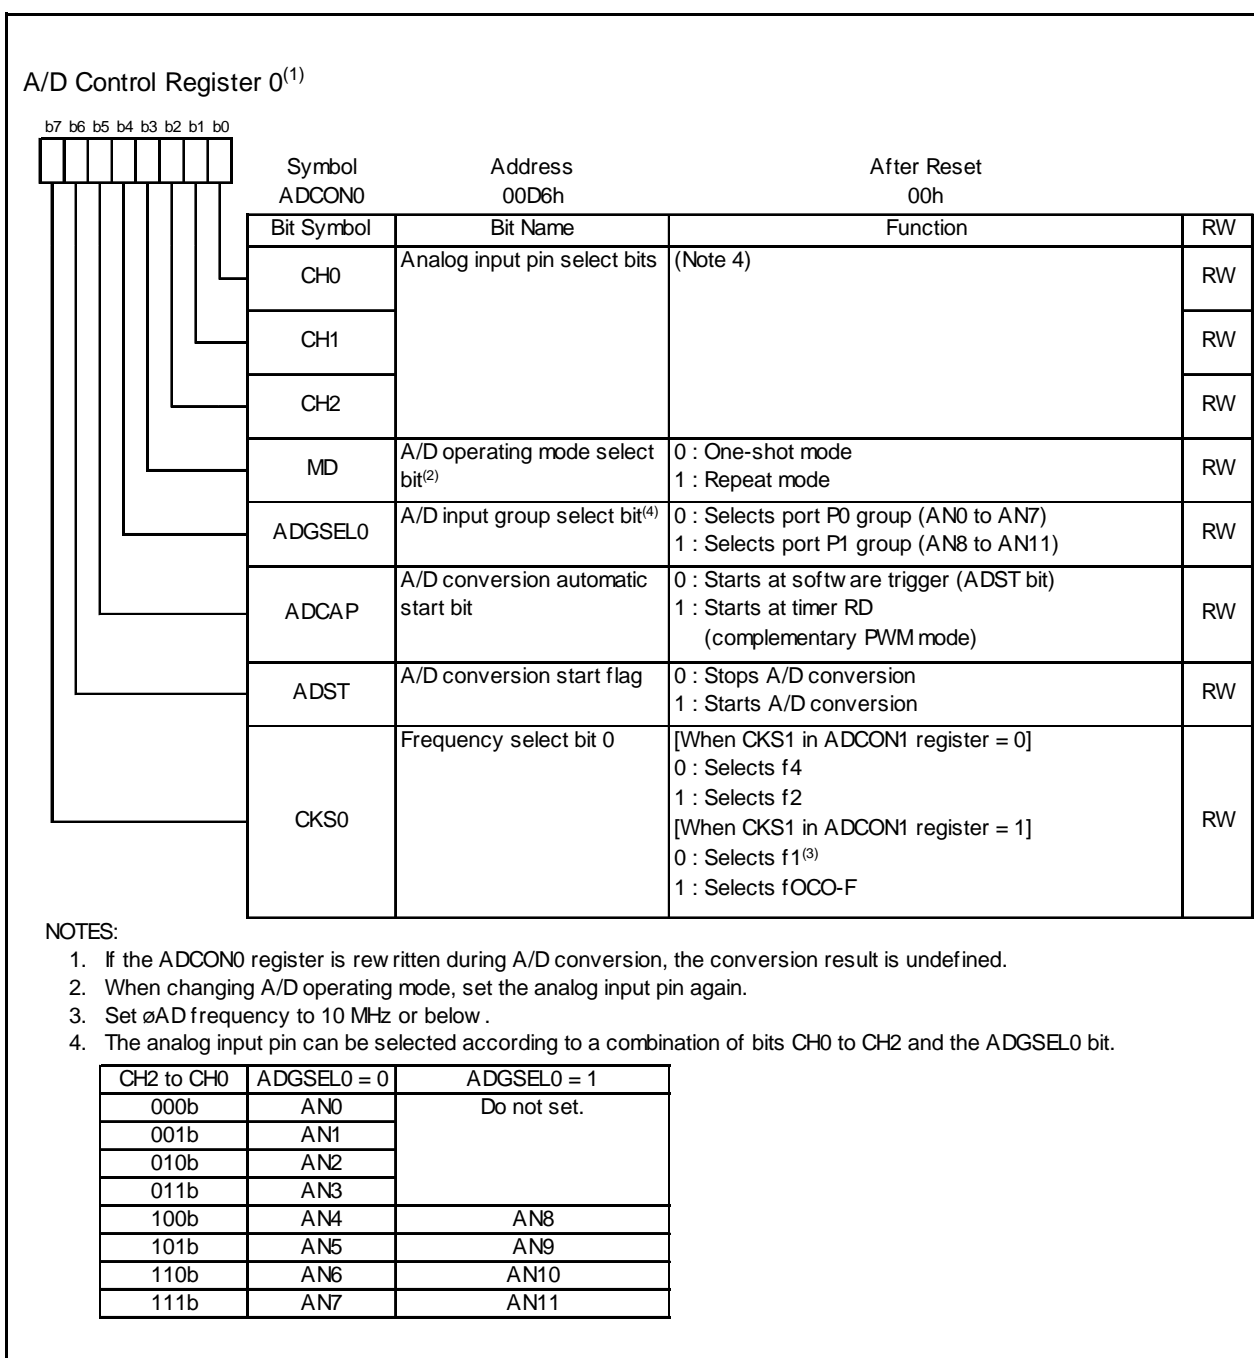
A/D Control Register 0$^{(1)}$

b7 b6 b5 b4 b3 b2 b1 b0

Symbol ADCON0 | Address 00D6h | After Reset 00h

| Bit Symbol | Bit Name | Function | RW |
|---|---|---|---|
| CH0 | Analog input pin select bits | (Note 4) | RW |
| CH1 | | | RW |
| CH2 | | | RW |
| MD | A/D operating mode select bit$^{(2)}$ | 0 : One-shot mode<br>1 : Repeat mode | RW |
| ADGSEL0 | A/D input group select bit$^{(4)}$ | 0 : Selects port P0 group (AN0 to AN7)<br>1 : Selects port P1 group (AN8 to AN11) | RW |
| ADCAP | A/D conversion automatic start bit | 0 : Starts at software trigger (ADST bit)<br>1 : Starts at timer RD (complementary PWM mode) | RW |
| ADST | A/D conversion start flag | 0 : Stops A/D conversion<br>1 : Starts A/D conversion | RW |
| CKS0 | Frequency select bit 0 | [When CKS1 in ADCON1 register = 0]<br>0 : Selects f4<br>1 : Selects f2<br>[When CKS1 in ADCON1 register = 1]<br>0 : Selects f1$^{(3)}$<br>1 : Selects fOCO-F | RW |

NOTES:
1. If the ADCON0 register is rewritten during A/D conversion, the conversion result is undefined.
2. When changing A/D operating mode, set the analog input pin again.
3. Set øAD frequency to 10 MHz or below.
4. The analog input pin can be selected according to a combination of bits CH0 to CH2 and the ADGSEL0 bit.

| CH2 to CH0 | ADGSEL0 = 0 | ADGSEL0 = 1 |
|---|---|---|
| 000b | AN0 | Do not set. |
| 001b | AN1 | |
| 010b | AN2 | |
| 011b | AN3 | |
| 100b | AN4 | AN8 |
| 101b | AN5 | AN9 |
| 110b | AN6 | AN10 |
| 111b | AN7 | AN11 |